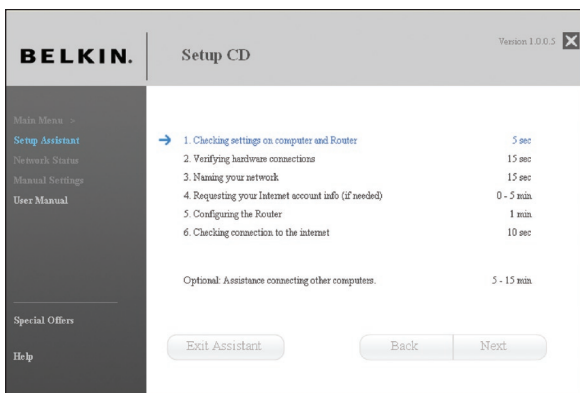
BELKIN.

Setup CD

Version 1.0.0.5

Main Menu >
Setup Assistant
Network Status
Manual Settings
User Manual

Special Offers

Help

| | |
|---|---|
| 1. Checking settings on computer and Router | 5 sec |
| 2. Verifying hardware connections | 15 sec |
| 3. Naming your network | 15 sec |
| 4. Requesting your Internet account info (if needed) | 0 - 5 min |
| 5. Configuring the Router | 1 min |
| 6. Checking connection to the internet | 10 sec |

Optional: Assistance connecting other computers. 5 - 15 min

Exit Assistant

Back

Next